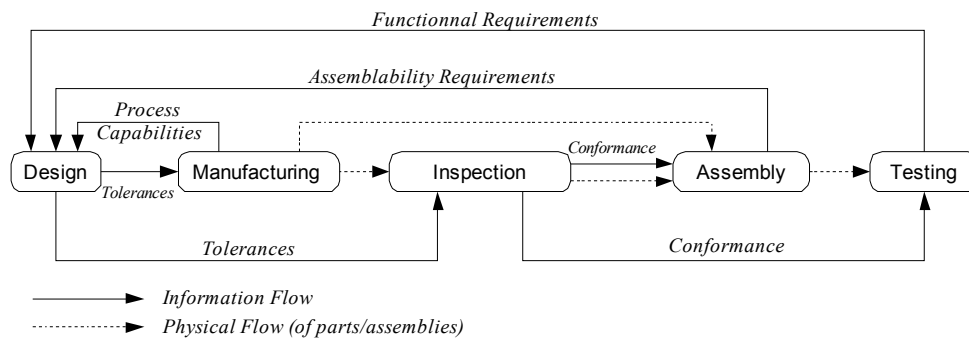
Functionnal Requirements

Assemblability Requirements

Process Capabilities

Design

Tolerances

Manufacturing

Inspection

Conformance

Assembly

Testing

Tolerances

Conformance

Information Flow

Physical Flow (of parts/assemblies)